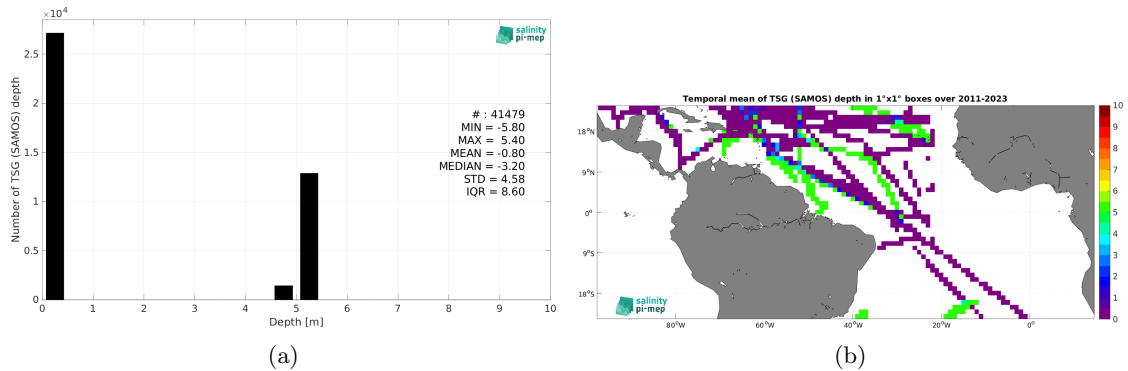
$\times10^4$

2.5

2

1.5

1

0.5

0

Number of TSG (SAMOS) depth

0 1 2 3 4 5 6 7 8 9 10

Depth [m]

salinity pi-mep

# : 41479
MIN = -5.80
MAX = 5.40
MEAN = -0.80
MEDIAN = -3.20
STD = 4.58
IQR = 8.60

(a)

Temporal mean of TSG (SAMOS) depth in 1°x1° boxes over 2011-2023

18°N

9°N

0°

9°S

18°S

80°W 60°W 40°W 20°W 0°

salinity pi-mep

10 9 8 7 6 5 4 3 2 1 0

(b)